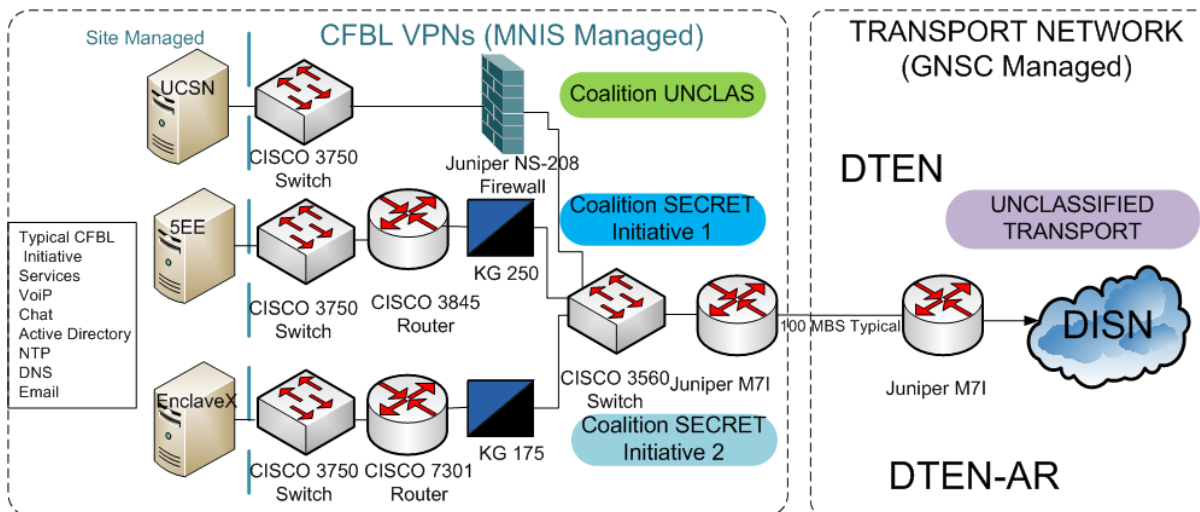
Site Managed

CFBL VPNs (MNIS Managed)

TRANSPORT NETWORK (GNSC Managed)

UCSN

CISCO 3750 Switch

Juniper NS-208 Firewall

Coalition UNCLAS

DTEN

5EE

CISCO 3750 Switch

CISCO 3845 Router

KG 250

Coalition SECRET Initiative 1

UNCLASSIFIED TRANSPORT

Typical CFBL Initiative Services
VoiP
Chat
Active Directory
NTP
DNS
Email

CISCO 3560 Switch

Juniper M7I

100 MBS Typical

Juniper M7I

DISN

EnclaveX

CISCO 3750 Switch

CISCO 7301 Router

KG 175

Coalition SECRET Initiative 2

DTEN-AR